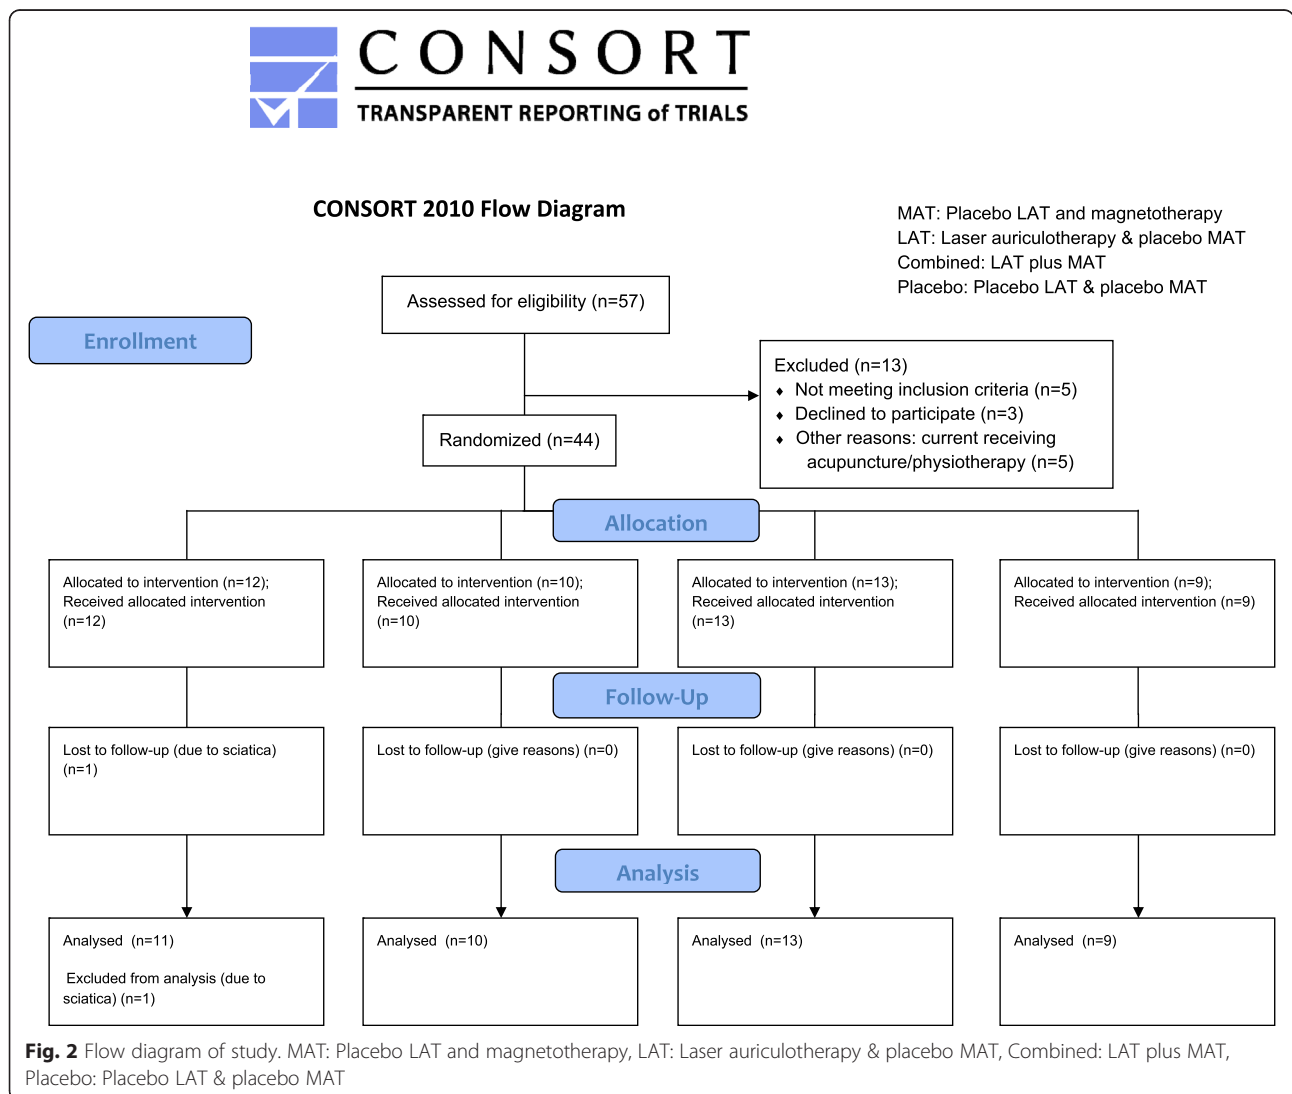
CONSORT
TRANSPARENT REPORTING of TRIALS

CONSORT 2010 Flow Diagram

MAT: Placebo LAT and magnetotherapy
LAT: Laser auriculotherapy & placebo MAT
Combined: LAT plus MAT
Placebo: Placebo LAT & placebo MAT

Enrollment

Assessed for eligibility (n=57)

Excluded (n=13)
♦ Not meeting inclusion criteria (n=5)
♦ Declined to participate (n=3)
♦ Other reasons: current receiving acupuncture/physiotherapy (n=5)

Randomized (n=44)

Allocation

Allocated to intervention (n=12); Received allocated intervention (n=12)

Allocated to intervention (n=10); Received allocated intervention (n=10)

Allocated to intervention (n=13); Received allocated intervention (n=13)

Allocated to intervention (n=9); Received allocated intervention (n=9)

Follow-Up

Lost to follow-up (due to sciatica) (n=1)

Lost to follow-up (give reasons) (n=0)

Lost to follow-up (give reasons) (n=0)

Lost to follow-up (give reasons) (n=0)

Analysis

Analysed (n=11)

Excluded from analysis (due to sciatica) (n=1)

Analysed (n=10)

Analysed (n=13)

Analysed (n=9)

Fig. 2 Flow diagram of study. MAT: Placebo LAT and magnetotherapy, LAT: Laser auriculotherapy & placebo MAT, Combined: LAT plus MAT, Placebo: Placebo LAT & placebo MAT